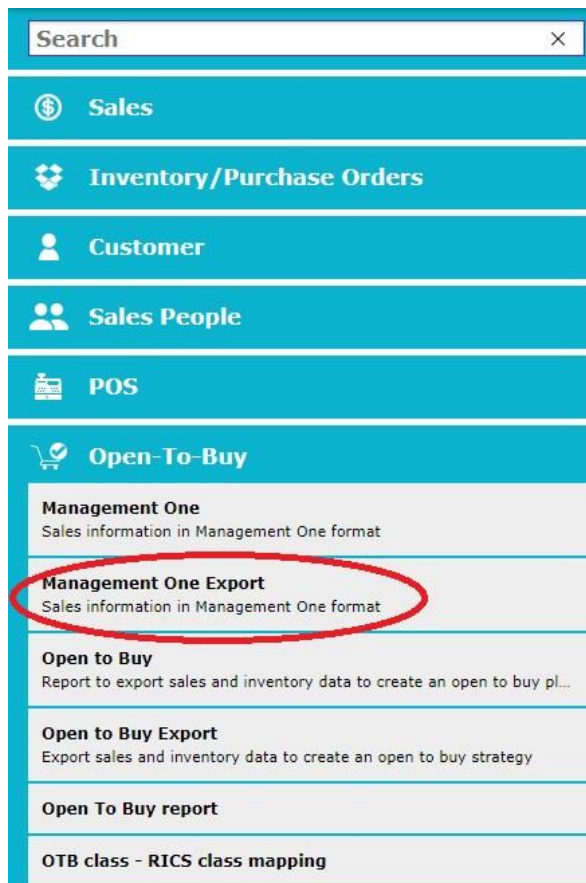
Search ×

Sales

Inventory/Purchase Orders

Customer

Sales People

POS

Open-To-Buy

Management One
Sales information in Management One format

Management One Export
Sales information in Management One format

Open to Buy
Report to export sales and inventory data to create an open to buy pl...

Open to Buy Export
Export sales and inventory data to create an open to buy strategy

Open To Buy report

OTB class - RICS class mapping